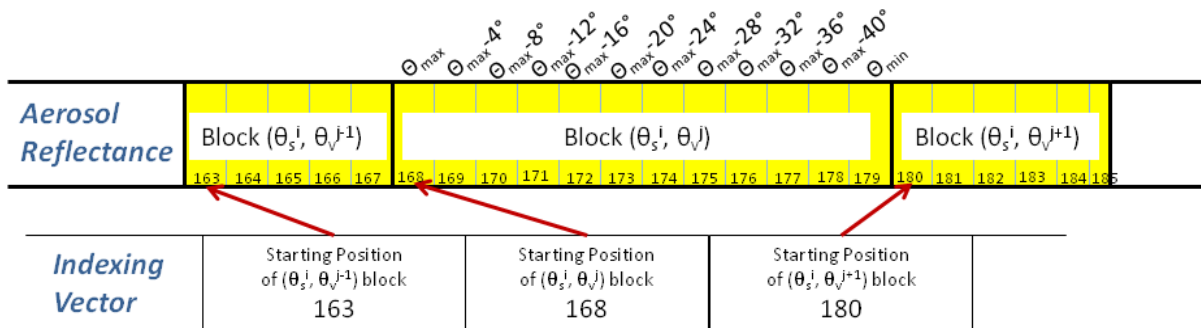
$\Theta_{max}$ $\Theta_{max}$-4° $\Theta_{max}$-8° $\Theta_{max}$-12° $\Theta_{max}$-16° $\Theta_{max}$-20° $\Theta_{max}$-24° $\Theta_{max}$-28° $\Theta_{max}$-32° $\Theta_{max}$-36° $\Theta_{max}$-40° $\Theta_{min}$

Aerosol Reflectance

Block ($\theta_s^i$, $\theta_v^{j-1}$)

163 164 165 166 167

Block ($\theta_s^i$, $\theta_v^j$)

168 169 170 171 172 173 174 175 176 177 178 179

Block ($\theta_s^i$, $\theta_v^{j+1}$)

180 181 182 183 184 185

Indexing Vector

Starting Position of ($\theta_s^i$, $\theta_v^{j-1}$) block
163

Starting Position of ($\theta_s^i$, $\theta_v^j$) block
168

Starting Position of ($\theta_s^i$, $\theta_v^{j+1}$) block
180